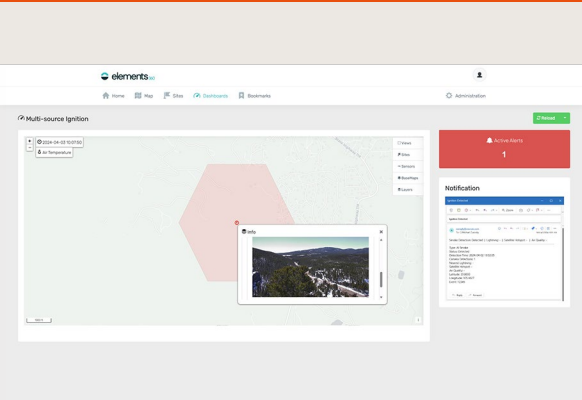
elements.ai

Home Map Sites Dashboards Bookmarks

Administration

Multi-source Ignition

Reload

2024-04-02 10:07:00

Air Temperature

Views

Sites

Sensors

Basemaps

Layers

Info

Active Alerts

1

Notification

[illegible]